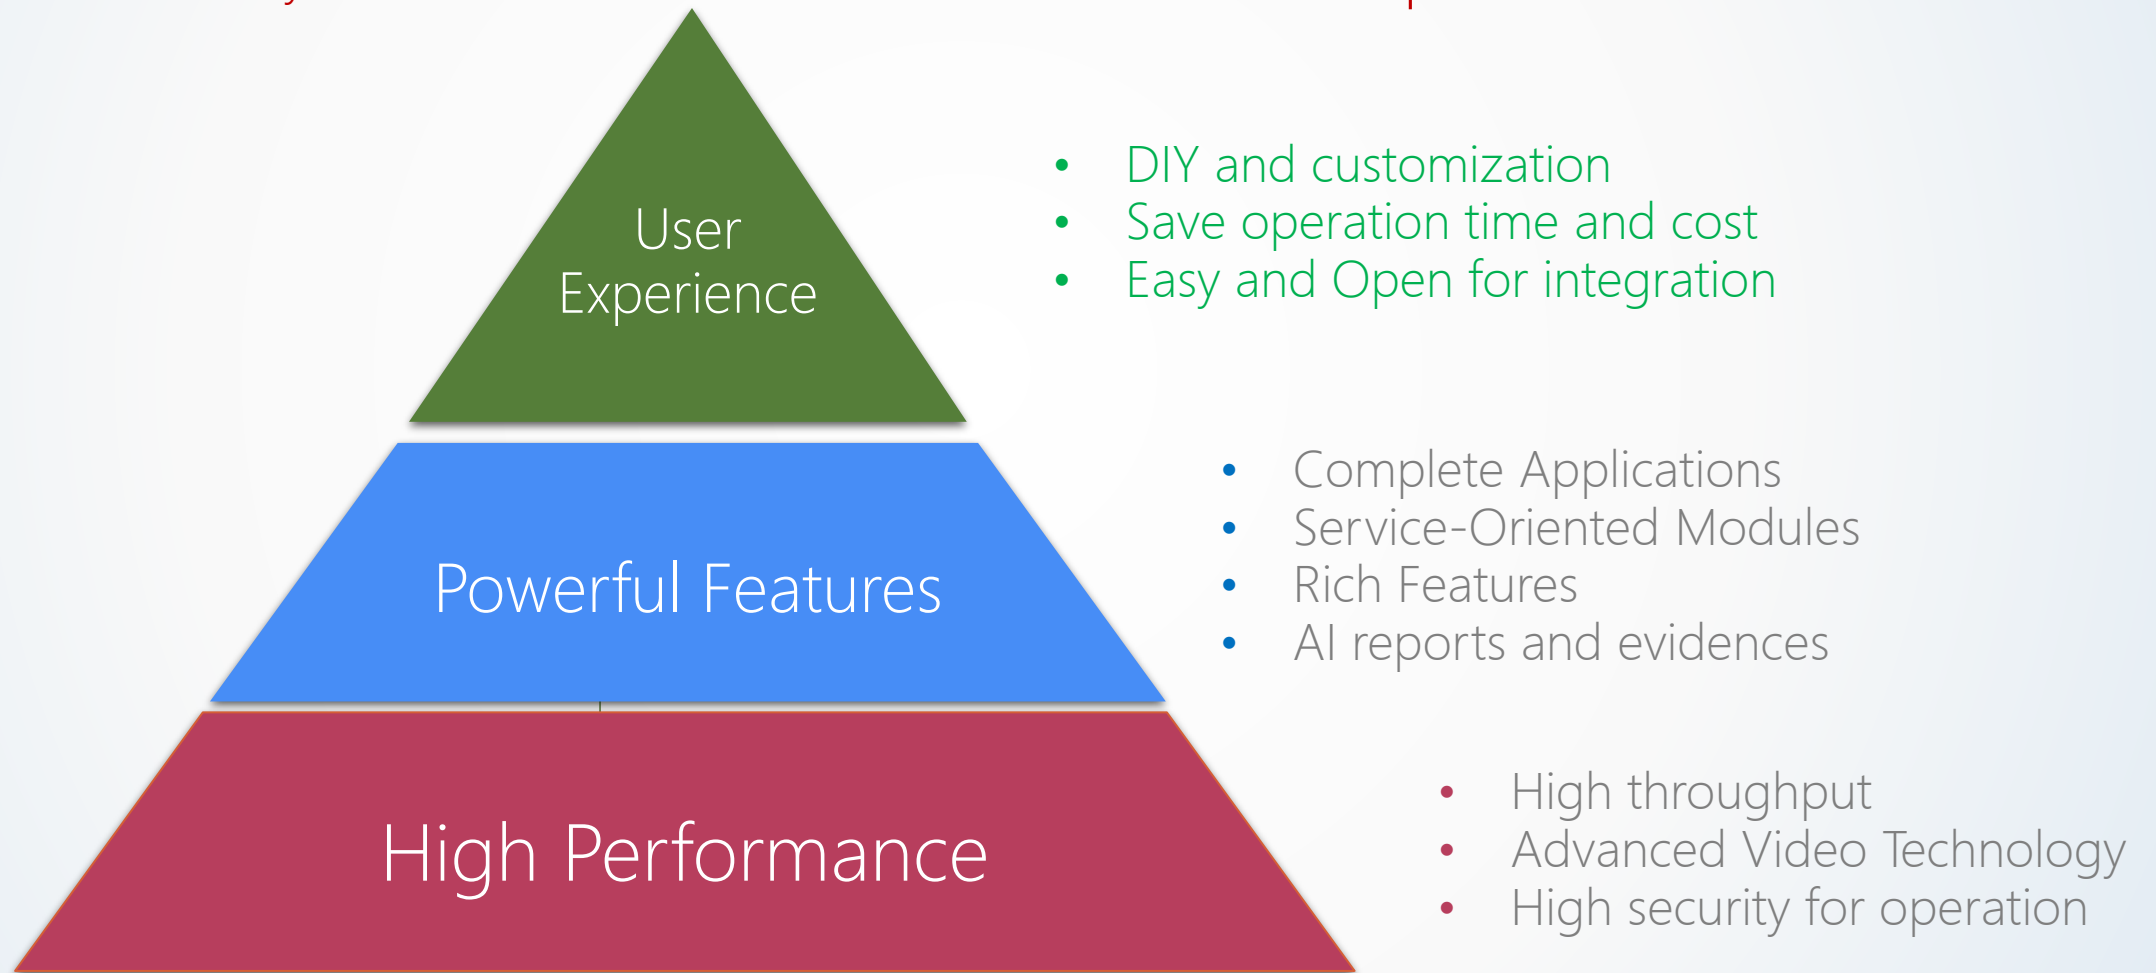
User Experience

- DIY and customization
- Save operation time and cost
- Easy and Open for integration

Powerful Features

- Complete Applications
- Service-Oriented Modules
- Rich Features
- AI reports and evidences

High Performance

- High throughput
- Advanced Video Technology
- High security for operation